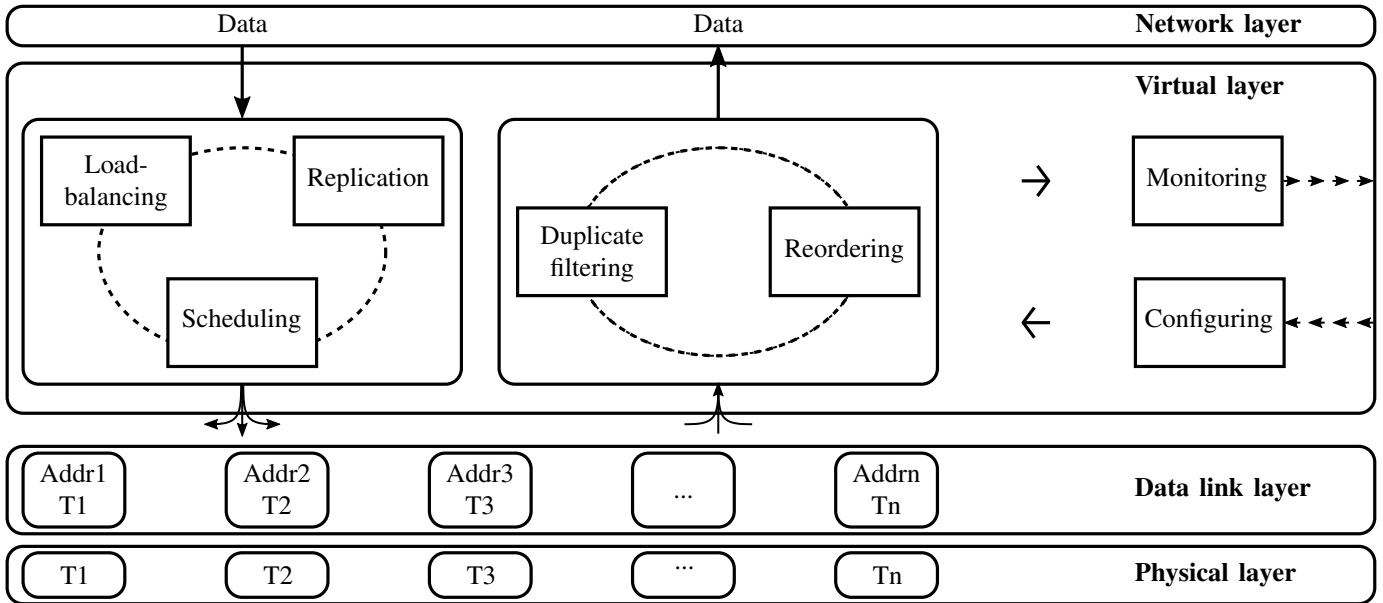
Data

Data

Network layer

Virtual layer

Load-balancing

Replication

Scheduling

Duplicate filtering

Reordering

Monitoring

Configuring

Addr1
T1

Addr2
T2

Addr3
T3

...

Addrn
Tn

Data link layer

T1

T2

T3

...

Tn

Physical layer